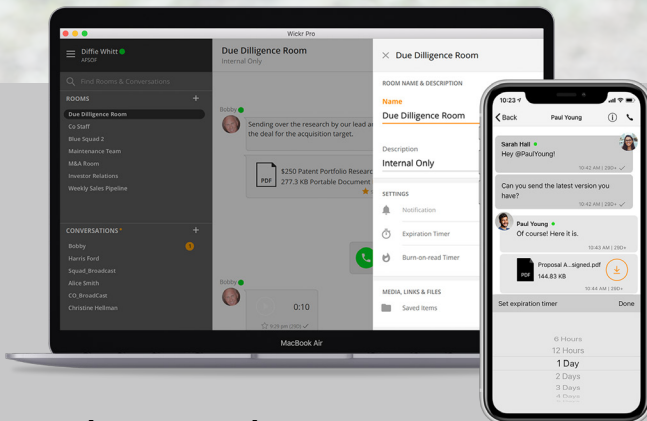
Wickr Pro

Diffie Whitt
AFSOF

Find Rooms & Conversations

ROOMS

Due Dilligence Room
Co Staff
Blue Squad 2
Maintenance Team
M&A Room
Investor Relations
Weekly Sales Pipeline

CONVERSATIONS

Bobby
Harris Ford
Squad_Broadcast
Alice Smith
CO_BroadCast
Christine Hellman

Due Dilligence Room
Internal Only

Bobby
Sending over the research by our lead a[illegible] the deal for the acquisition target.

$250 Patent Portfolio Researc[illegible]
277.3 KB Portable Document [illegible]

Bobby
0:10

Due Dilligence Room

ROOM NAME & DESCRIPTION

Name
Due Dilligence Room

Description
Internal Only

SETTINGS

Notification

Expiration Timer

Burn-on-read Timer

MEDIA, LINKS & FILES

Saved Items

MacBook Air

10:23

Back Paul Young

Sarah Hall
Hey @PaulYoung!
10:42 AM | 29D+

Can you send the latest version you have?
10:42 AM | 29D+

Paul Young
Of course! Here it is.
10:43 AM | 29D+

Proposal A...signed.pdf
144.83 KB
10:44 AM | 29D+

Set expiration timer Done

6 Hours
12 Hours
1 Day
2 Days
3 Days